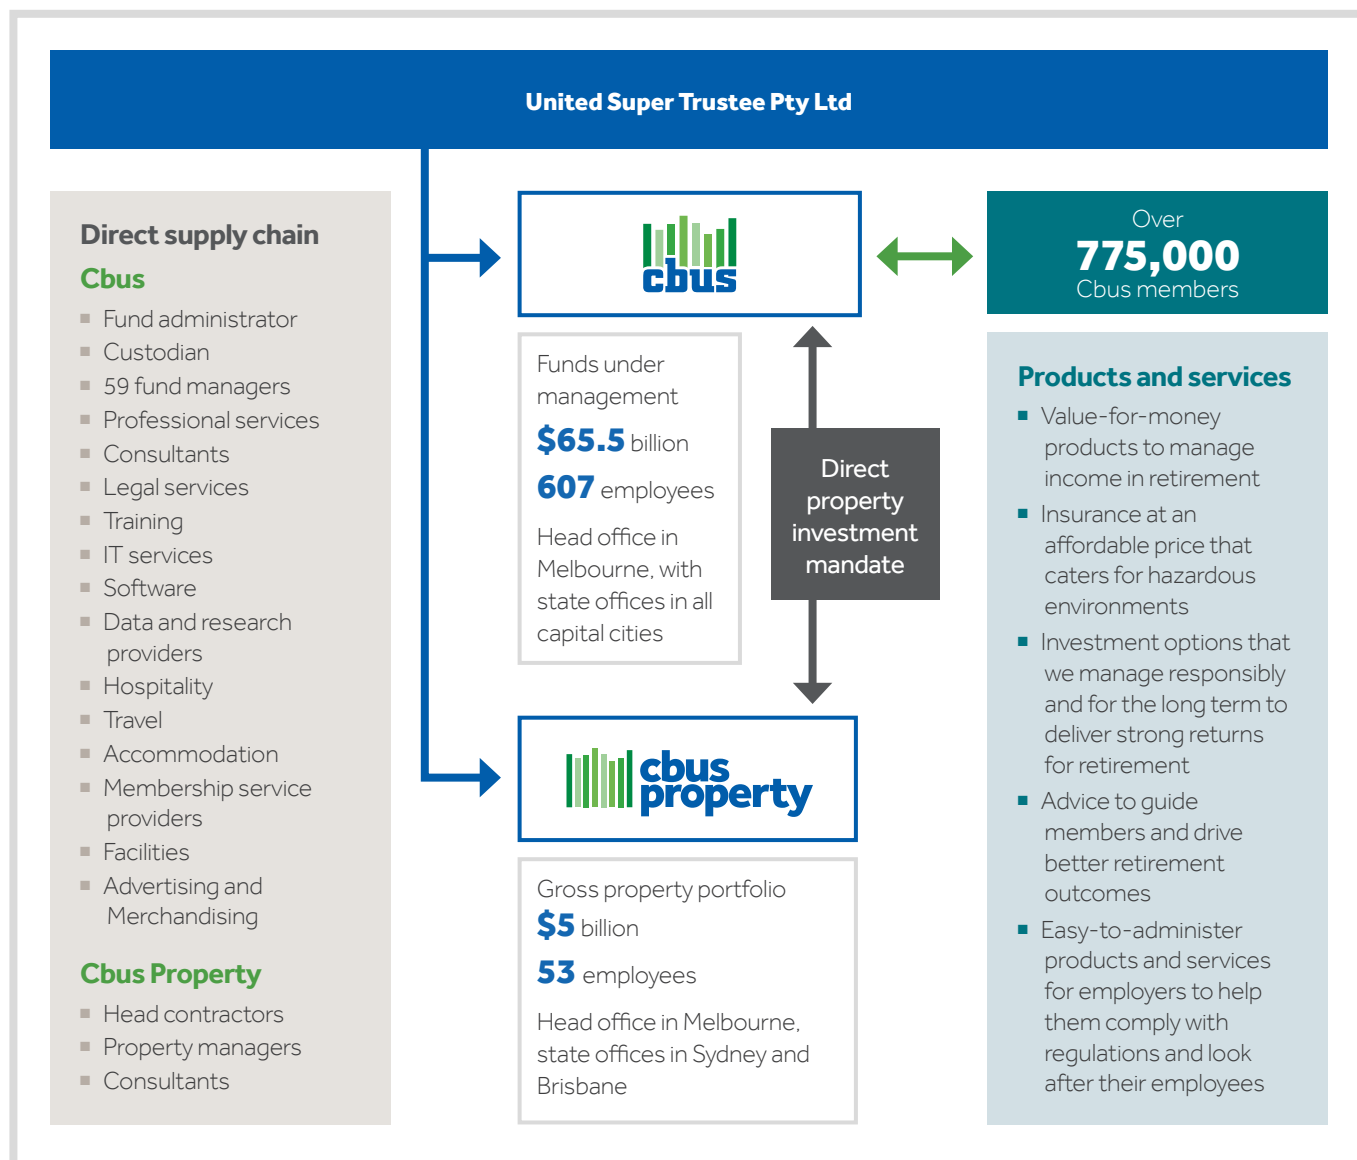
United Super Trustee Pty Ltd

Direct supply chain

Cbus

- Fund administrator
- Custodian
- 59 fund managers
- Professional services
- Consultants
- Legal services
- Training
- IT services
- Software
- Data and research providers
- Hospitality
- Travel
- Accommodation
- Membership service providers
- Facilities
- Advertising and Merchandising

Cbus Property

- Head contractors
- Property managers
- Consultants

cbus

Funds under management
$65.5 billion
607 employees
Head office in Melbourne, with state offices in all capital cities

Direct property investment mandate

cbus property

Gross property portfolio
$5 billion
53 employees
Head office in Melbourne, state offices in Sydney and Brisbane

Over
775,000
Cbus members

Products and services

- Value-for-money products to manage income in retirement
- Insurance at an affordable price that caters for hazardous environments
- Investment options that we manage responsibly and for the long term to deliver strong returns for retirement
- Advice to guide members and drive better retirement outcomes
- Easy-to-administer products and services for employers to help them comply with regulations and look after their employees